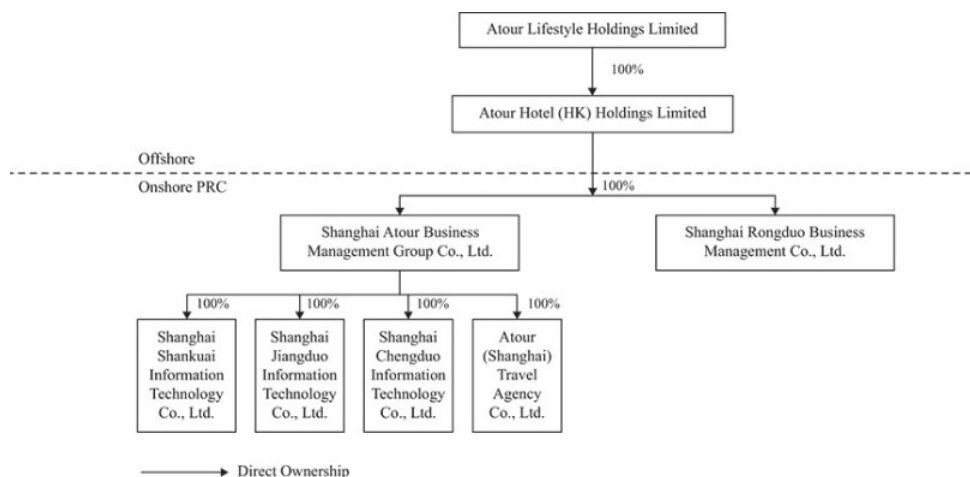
Atour Lifestyle Holdings Limited

100%

Atour Hotel (HK) Holdings Limited

Offshore

Onshore PRC

100%

Shanghai Atour Business Management Group Co., Ltd.

Shanghai Rongduo Business Management Co., Ltd.

100%

100%

100%

100%

Shanghai Shankuai Information Technology Co., Ltd.

Shanghai Jiangduo Information Technology Co., Ltd.

Shanghai Chengduo Information Technology Co., Ltd.

Atour (Shanghai) Travel Agency Co., Ltd.

Direct Ownership